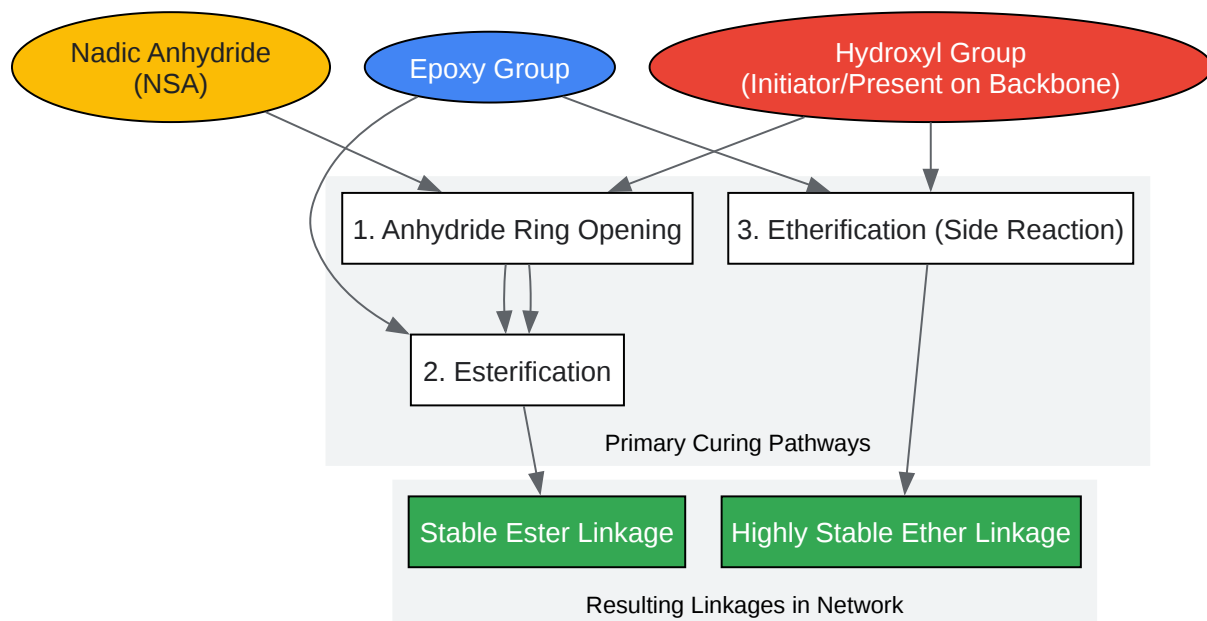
Nadic Anhydride (NSA)

Epoxy Group

Hydroxyl Group (Initiator/Present on Backbone)

1. Anhydride Ring Opening

3. Etherification (Side Reaction)

2. Esterification

Primary Curing Pathways

Stable Ester Linkage

Highly Stable Ether Linkage

Resulting Linkages in Network